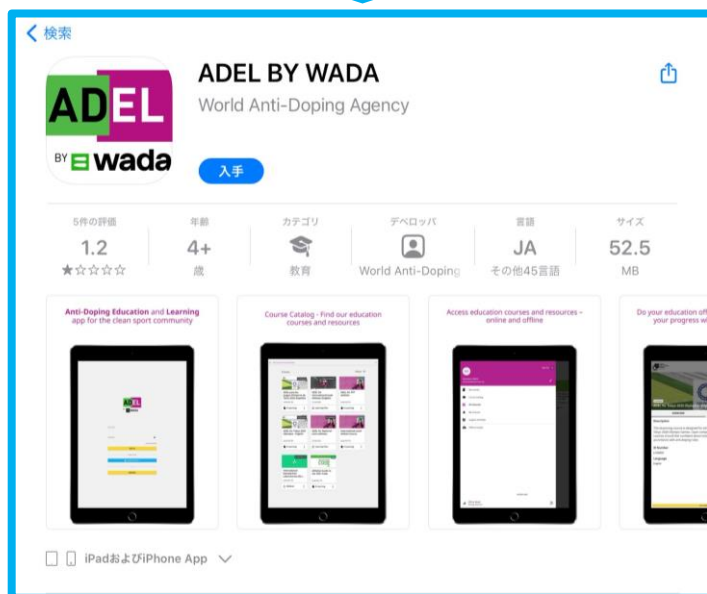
< 検索

ADEL BY WADA
World Anti-Doping Agency

ADEL
BY wada

入手

| 5件の評価 | 年齢 | カテゴリ | デベロッパ | 言語 | サイズ |
|---|---|---|---|---|---|
| 1.2 | 4+ | | | JA | 52.5 |
| ★☆☆☆☆ | 歳 | 教育 | World Anti-Doping | その他45言語 | MB |

Anti-Doping Education and Learning app for the clean sport community

Course Catalog - Find our education courses and resources

Access education courses and resources – online and offline

Do your education off your progress w

iPadおよびiPhone App